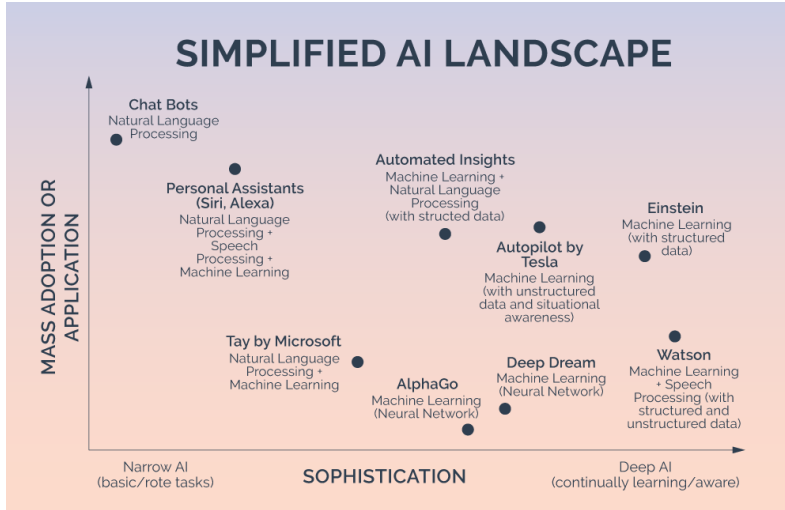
SIMPLIFIED AI LANDSCAPE

MASS ADOPTION OR APPLICATION

Chat Bots
Natural Language Processing

Personal Assistants (Siri, Alexa)
Natural Language Processing + Speech Processing + Machine Learning

Automated Insights
Machine Learning + Natural Language Processing (with structed data)

Autopilot by Tesla
Machine Learning (with unstructured data and situational awareness)

Einstein
Machine Learning (with structured data)

Tay by Microsoft
Natural Language Processing + Machine Learning

AlphaGo
Machine Learning (Neural Network)

Deep Dream
Machine Learning (Neural Network)

Watson
Machine Learning + Speech Processing (with structured and unstructured data)

Narrow AI
(basic/rote tasks)

SOPHISTICATION

Deep AI
(continually learning/aware)